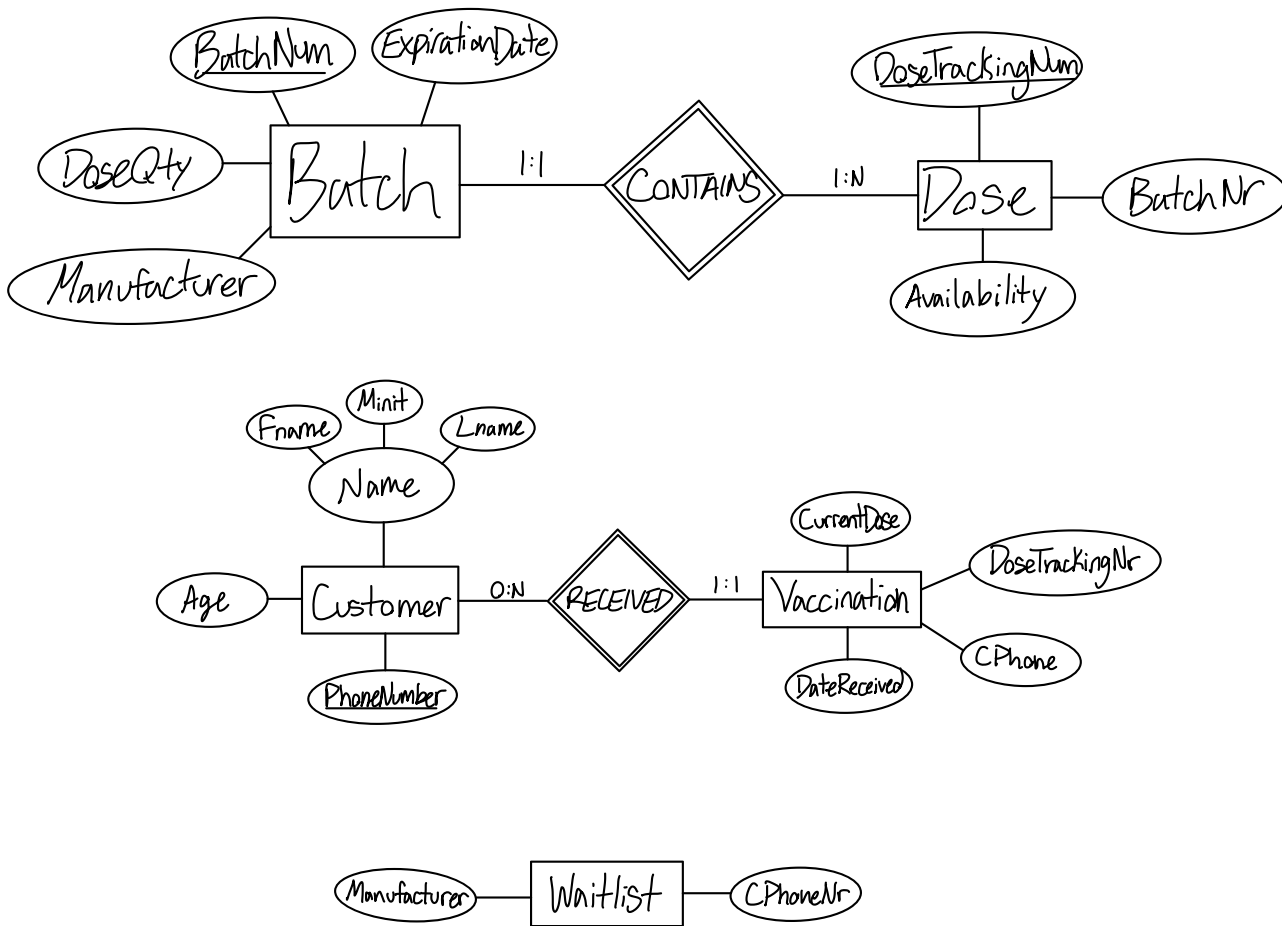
BatchNum
ExpirationDate
DoseQty
Batch
Manufacturer
1:1
CONTAINS
1:N
DoseTrackingNum
Dose
BatchNr
Availability

Minit
Fname
Lname
Name
Age
Customer
PhoneNumber
0:N
RECEIVED
1:1
CurrentDose
DoseTrackingNr
Vaccination
CPhone
DateReceived

Manufacturer
Waitlist
CPhoneNr